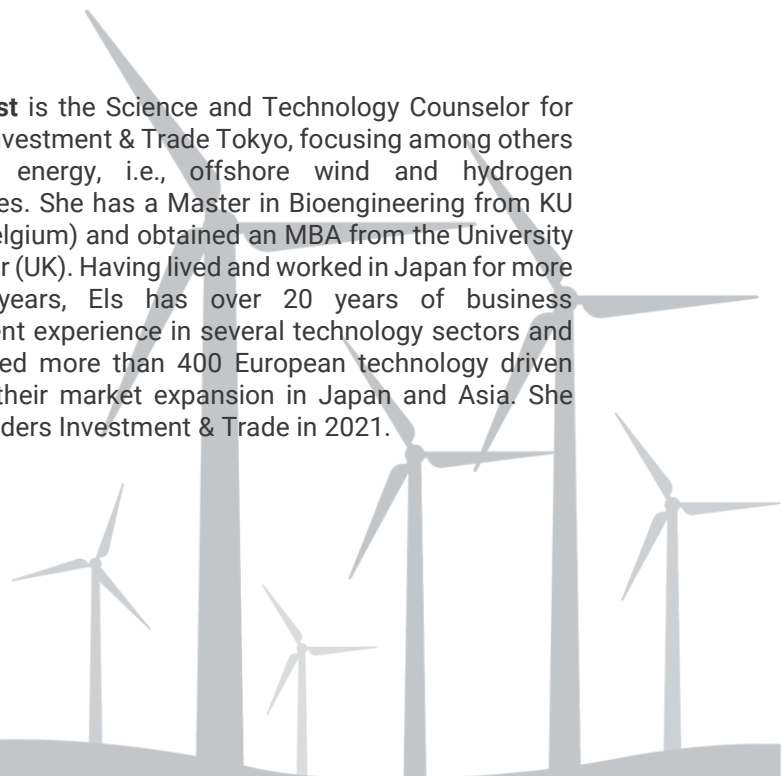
st is the Science and Technology Counselor for vestment & Trade Tokyo, focusing among others energy, i.e., offshore wind and hydrogen es. She has a Master in Bioengineering from KU elgium) and obtained an MBA from the University r (UK). Having lived and worked in Japan for more years, Els has over 20 years of business ent experience in several technology sectors and ed more than 400 European technology driven their market expansion in Japan and Asia. She ders Investment & Trade in 2021.